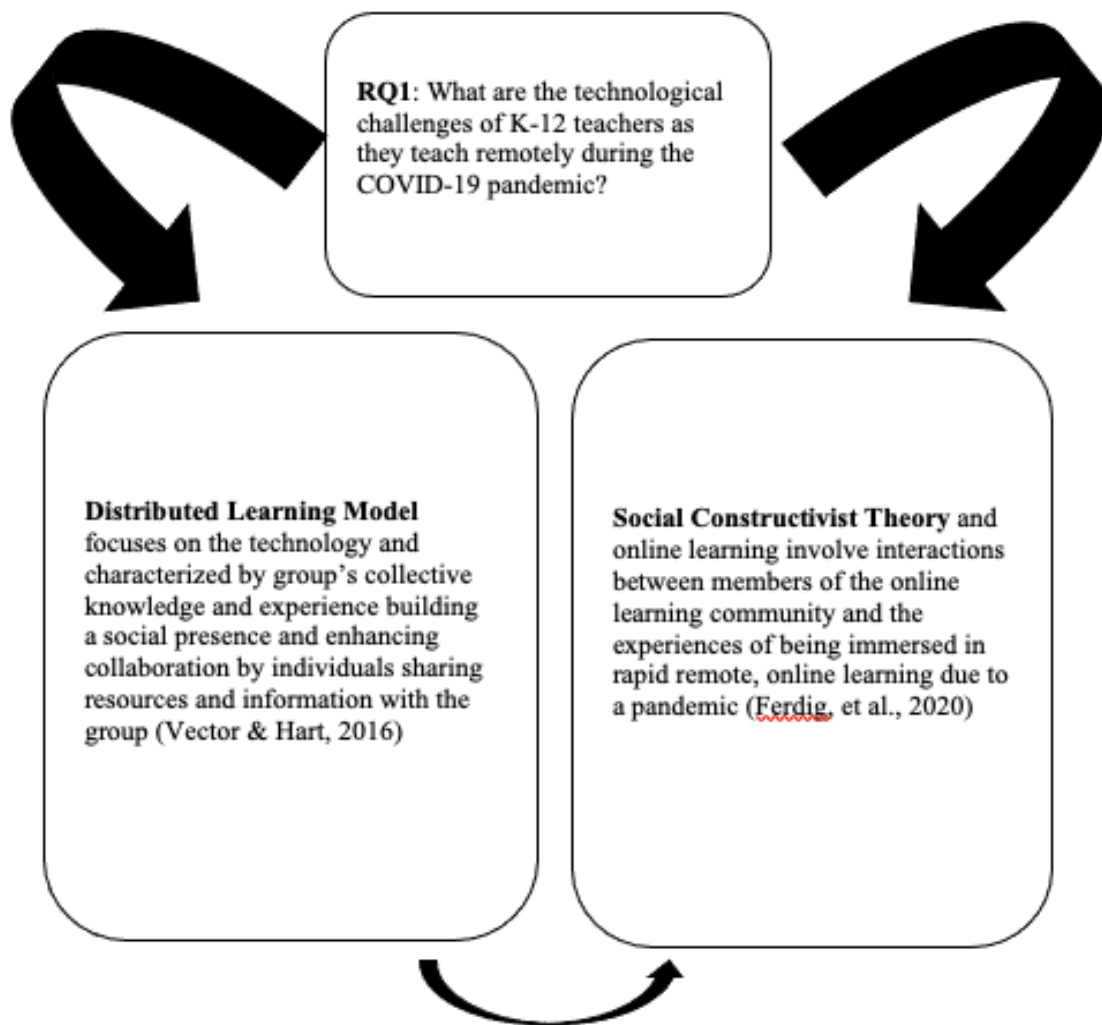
**RQ1**: What are the technological challenges of K-12 teachers as they teach remotely during the COVID-19 pandemic?

**Distributed Learning Model** focuses on the technology and characterized by group's collective knowledge and experience building a social presence and enhancing collaboration by individuals sharing resources and information with the group (Vector & Hart, 2016)

**Social Constructivist Theory** and online learning involve interactions between members of the online learning community and the experiences of being immersed in rapid remote, online learning due to a pandemic (Ferdig, et al., 2020)